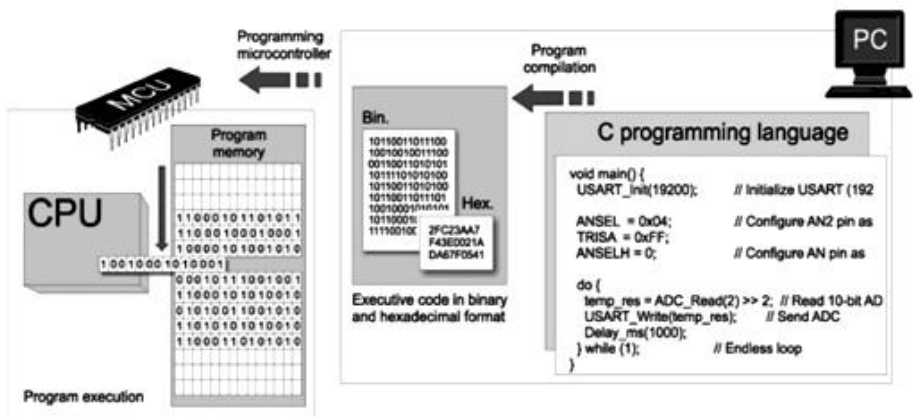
Programming microcontroller

PC

Program compilation

MCU

Program memory

CPU

11000101101011
11000100010001
10000101001010

1001000101000 1

00101110010001
11000101010010
01010010010010
11010101010010
10000111010101

Bin.

10110011011100
10010010011100
00110011010101
10111101010100
10110010101100
10110010101101
1001000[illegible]
1011000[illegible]
1111010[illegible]

Hex.

2FC23AA7
F43E0021A
DA67F0541

Executive code in binary and hexadecimal format

C programming language

void main() {
USART_Init(19200); // Initialize USART (192

ANSEL = 0x04; // Configure AN2 pin as
TRISA = 0xFF;
ANSELH = 0; // Configure AN pin as

do {
temp_res = ADC_Read(2) >> 2; // Read 10-bit AD
USART_Write(temp_res); // Send ADC
Delay_ms(1000);
} while (1); // Endless loop
}

Program execution